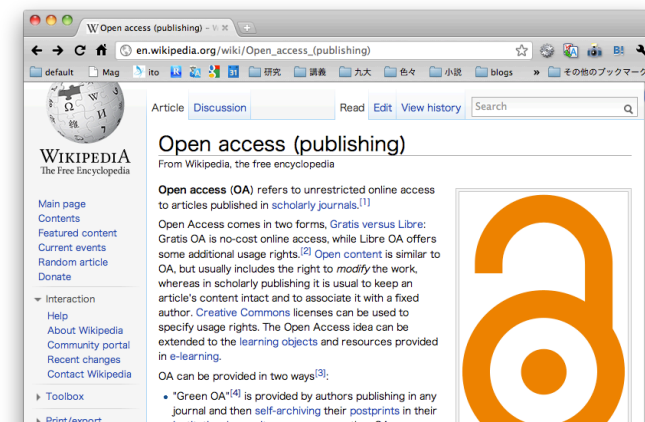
Open access (publishing) - W ×

en.wikipedia.org/wiki/Open_access_(publishing)

default Mag ito 31 研究 講義 九大 色々 小説 blogs » その他のブックマーク

WIKIPEDIA
The Free Encyclopedia

Main page
Contents
Featured content
Current events
Random article
Donate

Interaction
Help
About Wikipedia
Community portal
Recent changes
Contact Wikipedia

Toolbox

Print/export

Article Discussion Read Edit View history Search

Open access (publishing)

From Wikipedia, the free encyclopedia

**Open access** (**OA**) refers to unrestricted online access to articles published in scholarly journals.[1]

Open Access comes in two forms, Gratis versus Libre: Gratis OA is no-cost online access, while Libre OA offers some additional usage rights.[2] Open content is similar to OA, but usually includes the right to *modify* the work, whereas in scholarly publishing it is usual to keep an article's content intact and to associate it with a fixed author. Creative Commons licenses can be used to specify usage rights. The Open Access idea can be extended to the learning objects and resources provided in e-learning.

OA can be provided in two ways[3]:

• "Green OA"[4] is provided by authors publishing in any journal and then self-archiving their postprints in their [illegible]